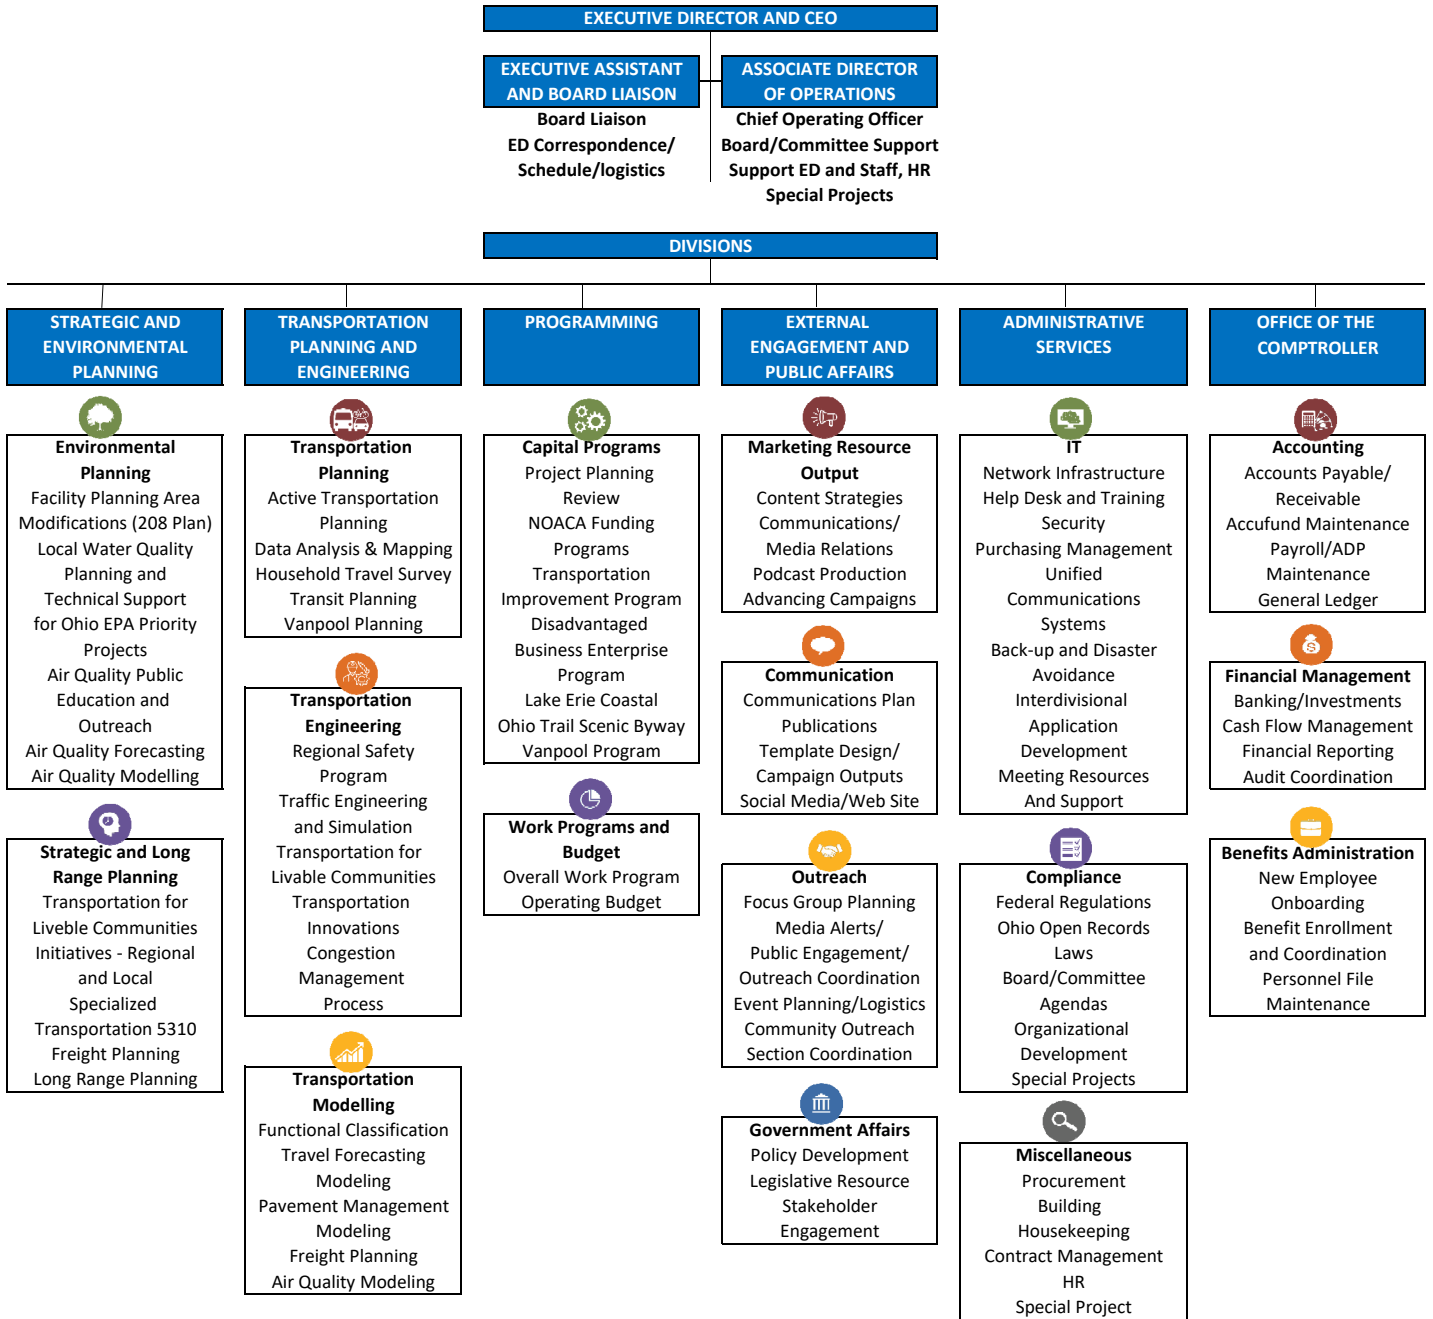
EXECUTIVE DIRECTOR AND CEO

EXECUTIVE ASSISTANT AND BOARD LIAISON
Board Liaison
ED Correspondence/ Schedule/logistics

ASSOCIATE DIRECTOR OF OPERATIONS
Chief Operating Officer
Board/Committee Support
Support ED and Staff, HR
Special Projects

DIVISIONS

STRATEGIC AND ENVIRONMENTAL PLANNING

Environmental Planning
Facility Planning Area Modifications (208 Plan)
Local Water Quality Planning and Technical Support for Ohio EPA Priority Projects
Air Quality Public Education and Outreach
Air Quality Forecasting
Air Quality Modelling

Strategic and Long Range Planning
Transportation for Liveble Communities Initiatives - Regional and Local
Specialized Transportation 5310
Freight Planning
Long Range Planning

TRANSPORTATION PLANNING AND ENGINEERING

Transportation Planning
Active Transportation Planning
Data Analysis & Mapping
Household Travel Survey
Transit Planning
Vanpool Planning

Transportation Engineering
Regional Safety Program
Traffic Engineering and Simulation
Transportation for Livable Communities
Transportation Innovations
Congestion Management Process

Transportation Modelling
Functional Classification
Travel Forecasting Modeling
Pavement Management Modeling
Freight Planning
Air Quality Modeling

PROGRAMMING

Capital Programs
Project Planning Review
NOACA Funding Programs
Transportation Improvement Program
Disadvantaged Business Enterprise Program
Lake Erie Coastal Ohio Trail Scenic Byway
Vanpool Program

Work Programs and Budget
Overall Work Program
Operating Budget

EXTERNAL ENGAGEMENT AND PUBLIC AFFAIRS

Marketing Resource Output
Content Strategies
Communications/ Media Relations
Podcast Production
Advancing Campaigns

Communication
Communications Plan
Publications
Template Design/ Campaign Outputs
Social Media/Web Site

Outreach
Focus Group Planning
Media Alerts/ Public Engagement/ Outreach Coordination
Event Planning/Logistics
Community Outreach
Section Coordination

Government Affairs
Policy Development
Legislative Resource
Stakeholder Engagement

ADMINISTRATIVE SERVICES

IT
Network Infrastructure
Help Desk and Training
Security
Purchasing Management
Unified Communications Systems
Back-up and Disaster Avoidance
Interdivisional Application Development
Meeting Resources And Support

Compliance
Federal Regulations
Ohio Open Records Laws
Board/Committee Agendas
Organizational Development
Special Projects

Miscellaneous
Procurement
Building
Housekeeping
Contract Management
HR
Special Project

OFFICE OF THE COMPTROLLER

Accounting
Accounts Payable/ Receivable
Accufund Maintenance
Payroll/ADP Maintenance
General Ledger

Financial Management
Banking/Investments
Cash Flow Management
Financial Reporting
Audit Coordination

Benefits Administration
New Employee Onboarding
Benefit Enrollment and Coordination
Personnel File Maintenance